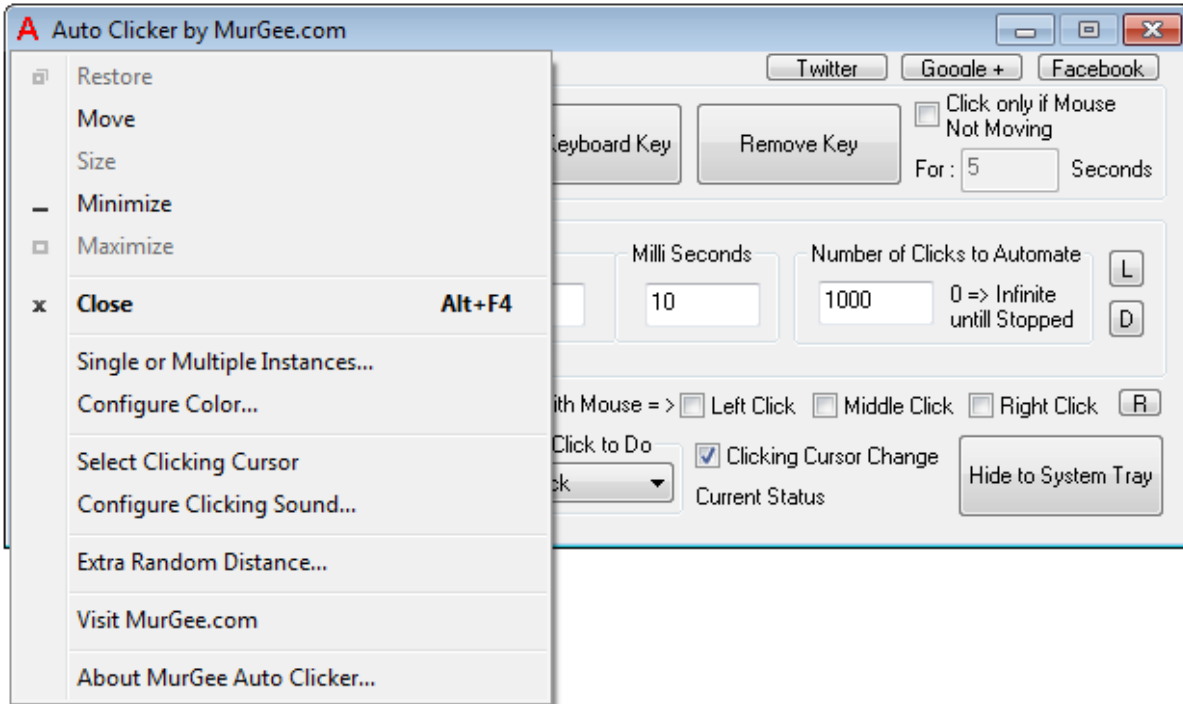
Auto Clicker by MurGee.com

Restore
Move
Size
Minimize
Maximize
Close Alt+F4
Single or Multiple Instances...
Configure Color...
Select Clicking Cursor
Configure Clicking Sound...
Extra Random Distance...
Visit MurGee.com
About MurGee Auto Clicker...

Twitter
Google +
Facebook

eyboard Key
Remove Key
Click only if Mouse Not Moving
For : 5 Seconds

Milli Seconds
10
Number of Clicks to Automate
1000
0 => Infinite untill Stopped
L
D

ith Mouse = >
Left Click
Middle Click
Right Click
R

Click to Do
ck
Clicking Cursor Change
Current Status
Hide to System Tray